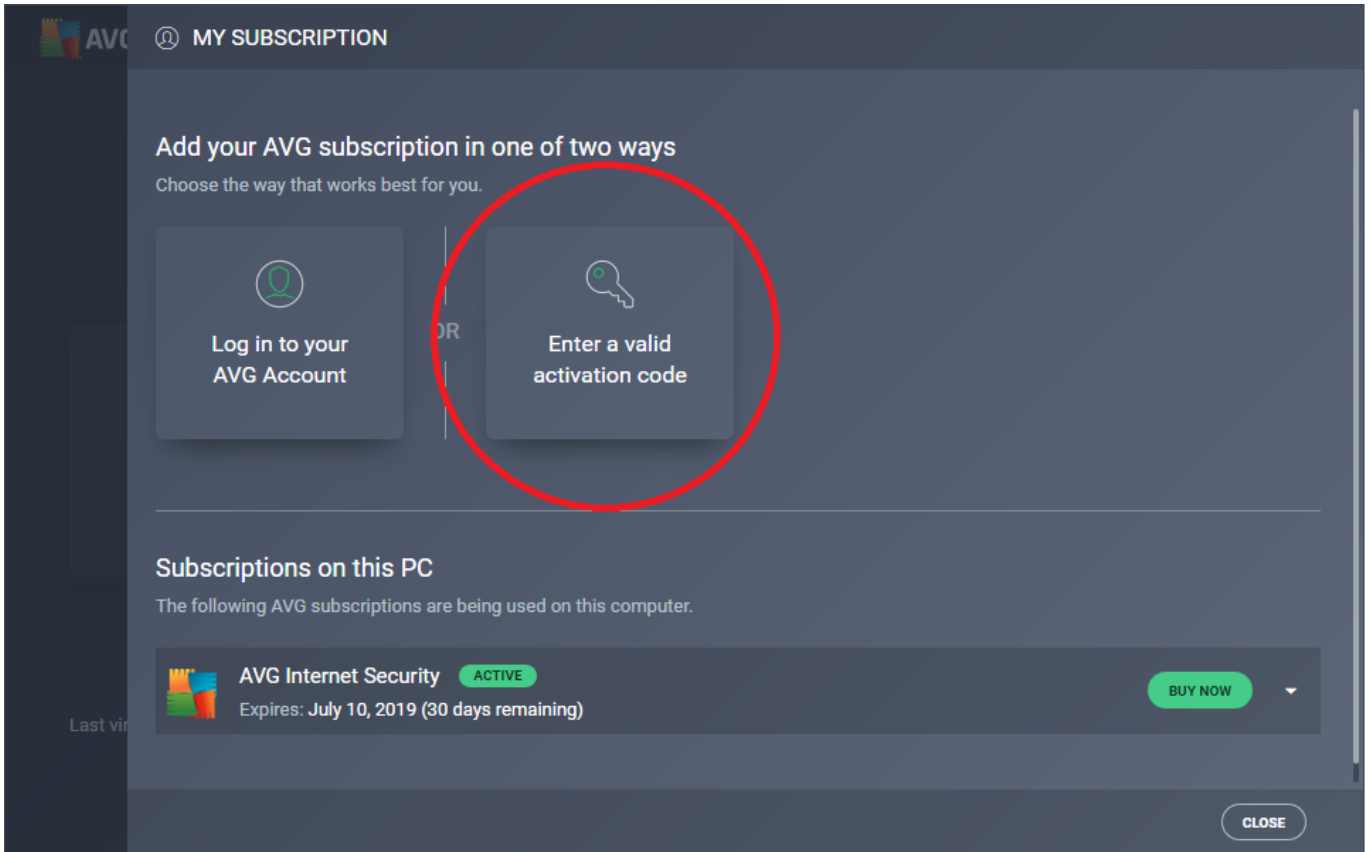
AVG

MY SUBSCRIPTION

Add your AVG subscription in one of two ways

Choose the way that works best for you.

Log in to your AVG Account

OR

Enter a valid activation code

Subscriptions on this PC

The following AVG subscriptions are being used on this computer.

AVG Internet Security ACTIVE

Expires: July 10, 2019 (30 days remaining)

BUY NOW

Last vi

CLOSE